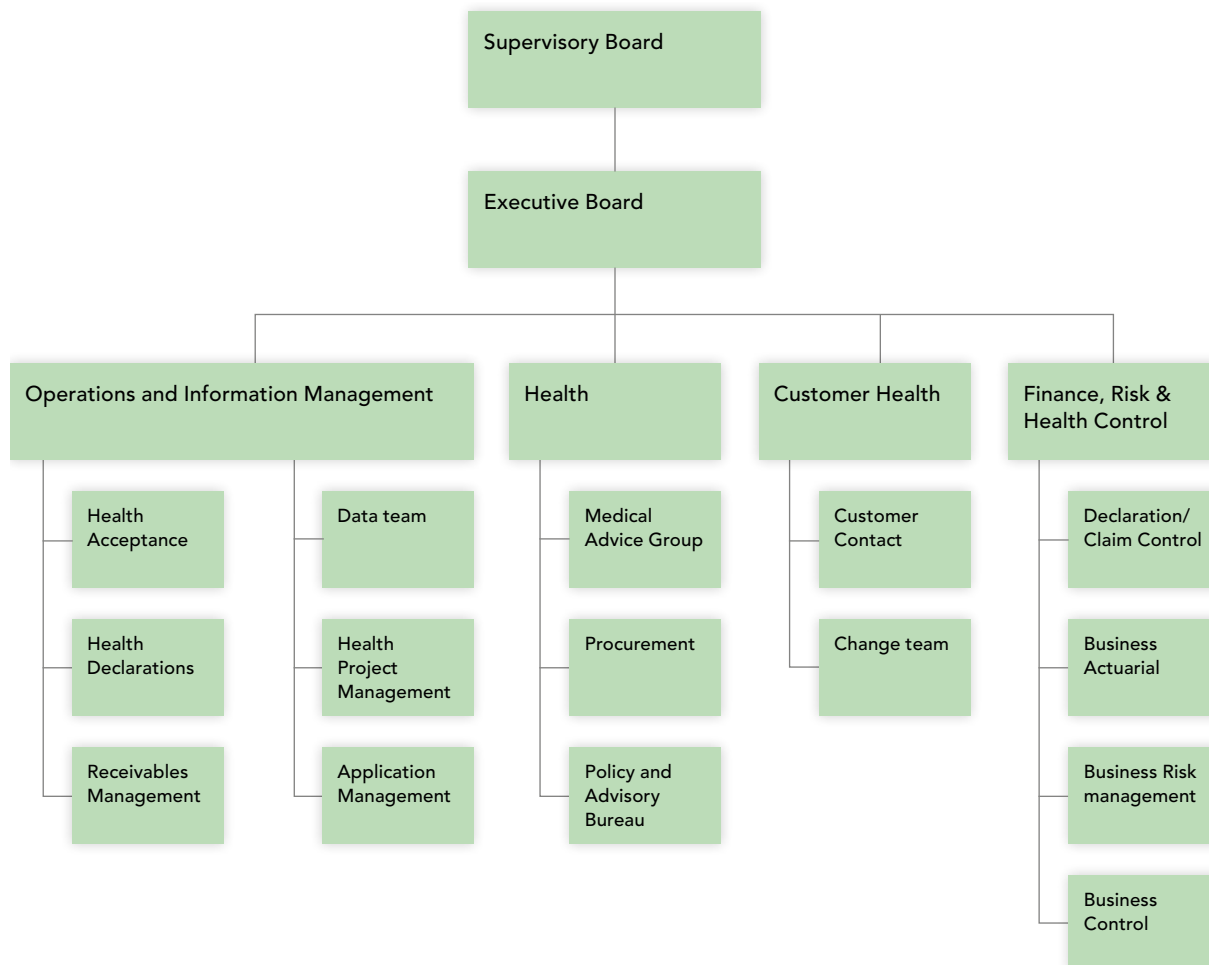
Supervisory Board

Executive Board

Operations and Information Management

Health Acceptance

Health Declarations

Receivables Management

Data team

Health Project Management

Application Management

Health

Medical Advice Group

Procurement

Policy and Advisory Bureau

Customer Health

Customer Contact

Change team

Finance, Risk & Health Control

Declaration/ Claim Control

Business Actuarial

Business Risk management

Business Control